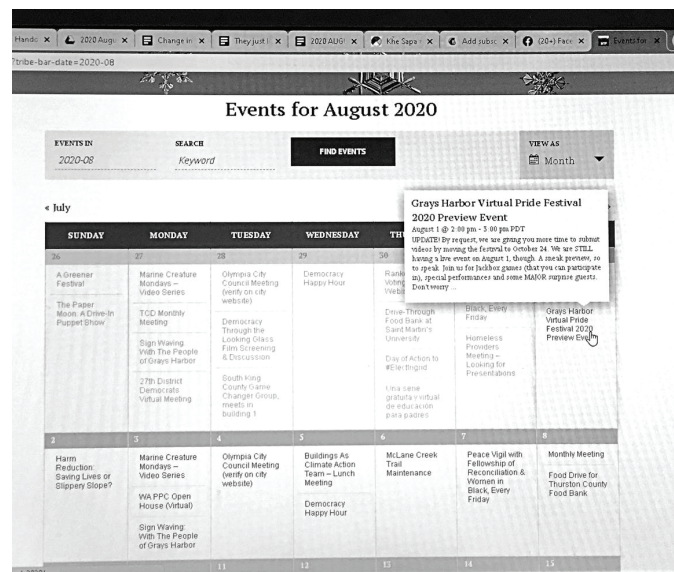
Hando ✕ | 2020 Augu ✕ | Change in ✕ | They just l ✕ | 2020 AUG ✕ | Khe Sapa ✕ | Add subsc ✕ | (20+) Face ✕ | Events for ✕

?tribe-bar-date=2020-08

Events for August 2020

EVENTS IN
2020-08

SEARCH
Keyword

FIND EVENTS

VIEW AS
Month

« July

Grays Harbor Virtual Pride Festival 2020 Preview Event
August 1 @ 2:00 pm - 3:00 pm PDT
UPDATE! By request, we are giving you more time to submit videos by moving the festival to October 24. We are STILL having a live event on August 1, though. A sneak preview, so to speak. Join us for Jackbox games (that you can participate in), special performances and some MAJOR surprise guests. Don't worry ...

| SUNDAY | MONDAY | TUESDAY | WEDNESDAY | THU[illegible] | | |
|---|---|---|---|---|---|---|
| 26<br>A Greener Festival<br>The Paper Moon: A Drive-In Puppet Show | 27<br>Marine Creature Mondays – Video Series<br>TCD Monthly Meeting<br>Sign Waving With The People of Grays Harbor<br>27th District Democrats Virtual Meeting | 28<br>Olympia City Council Meeting (verify on city website)<br>Democracy Through the Looking Glass Film Screening & Discussion<br>South King County Game Changer Group, meets in building 1 | 29<br>Democracy Happy Hour | 30<br>Ranke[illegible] Voting Webi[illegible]<br>Drive-Through Food Bank at Saint Martin's University<br>Day of Action to #ElectIngrid<br>Una sesie gratuita virtual de educación para padres | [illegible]<br>Black, Every Friday<br>Homeless Providers Meeting – Looking for Presentations | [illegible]<br>Grays Harbor Virtual Pride Festival 2020 Preview Eve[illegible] |
| 2<br>Harm Reduction: Saving Lives or Slippery Slope? | 3<br>Marine Creature Mondays – Video Series<br>WA PPC Open House (Virtual)<br>Sign Waving: With The People of Grays Harbor | 4<br>Olympia City Council Meeting (verify on city website) | 5<br>Buildings As Climate Action Team – Lunch Meeting<br>Democracy Happy Hour | 6<br>McLane Creek Trail Maintenance | 7<br>Peace Vigil with Fellowship of Reconciliation & Women in Black, Every Friday | 8<br>Monthly Meeting<br>Food Drive for Thurston County Food Bank |
| | | 11 | 12 | 13 | 14 | 15 |